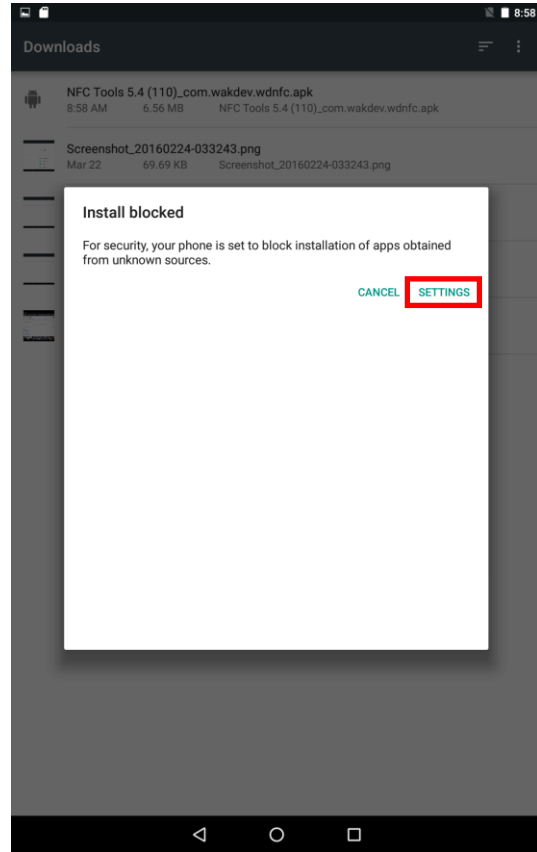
8:58

Downloads

NFC Tools 5.4 (110)_com.wakdev.wdnfc.apk
8:58 AM 6.56 MB NFC Tools 5.4 (110)_com.wakdev.wdnfc.apk

Screenshot_20160224-033243.png
Mar 22 69.69 KB Screenshot_20160224-033243.png

Install blocked

For security, your phone is set to block installation of apps obtained from unknown sources.

CANCEL SETTINGS